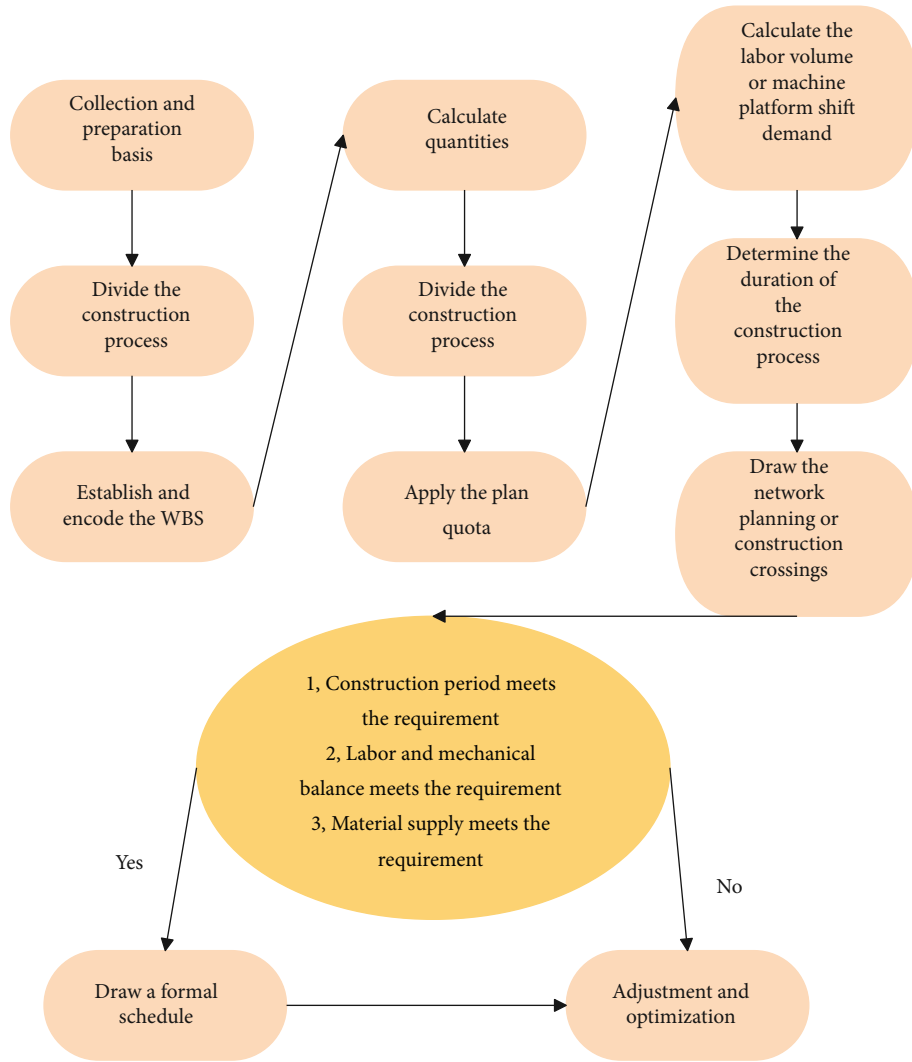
Collection and preparation basis

Divide the construction process

Establish and encode the WBS

Calculate quantities

Divide the construction process

Apply the plan quota

Calculate the labor volume or machine platform shift demand

Determine the duration of the construction process

Draw the network planning or construction crossings

1, Construction period meets the requirement
2, Labor and mechanical balance meets the requirement
3, Material supply meets the requirement

Yes

No

Draw a formal schedule

Adjustment and optimization